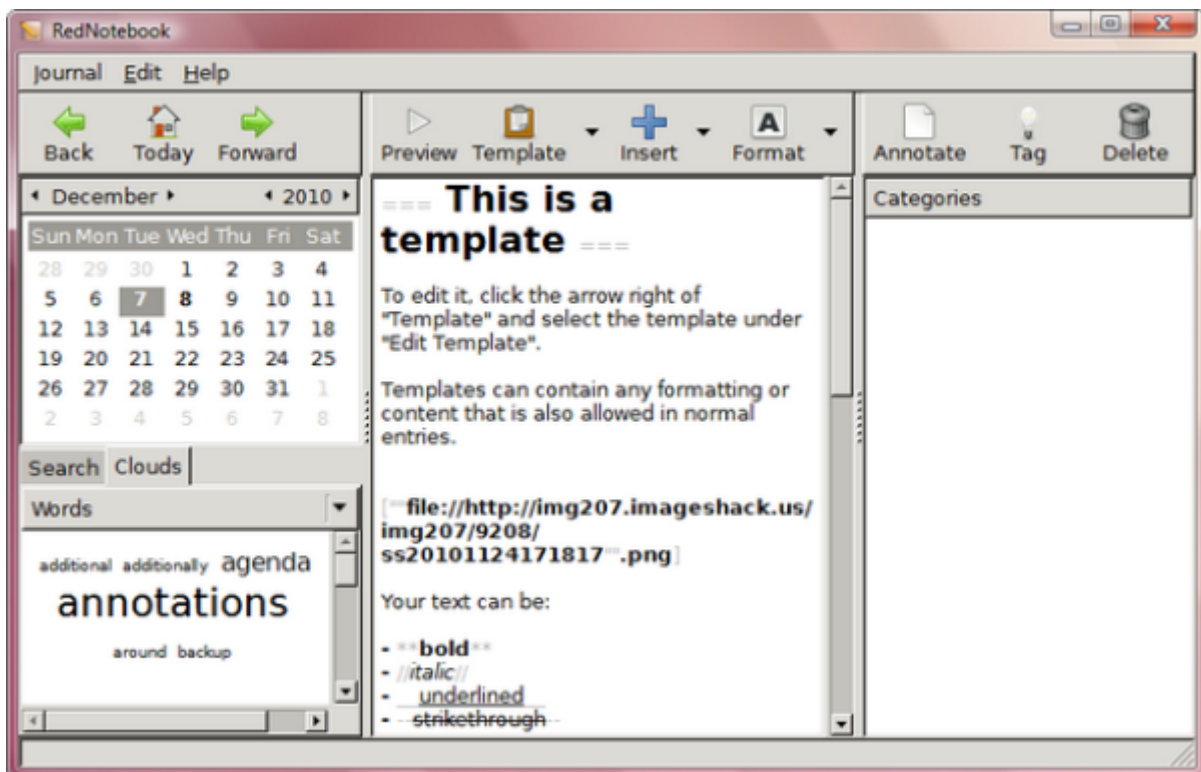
RedNotebook

Journal Edit Help

Back Today Forward

Preview Template Insert Format

Annotate Tag Delete

December 2010

| Sun | Mon | Tue | Wed | Thu | Fri | Sat |
|---|---|---|---|---|---|---|
| 28 | 29 | 30 | 1 | 2 | 3 | 4 |
| 5 | 6 | 7 | 8 | 9 | 10 | 11 |
| 12 | 13 | 14 | 15 | 16 | 17 | 18 |
| 19 | 20 | 21 | 22 | 23 | 24 | 25 |
| 26 | 27 | 28 | 29 | 30 | 31 | 1 |
| 2 | 3 | 4 | 5 | 6 | 7 | 8 |

Search Clouds

Words

additional additionally agenda annotations around backup

=== This is a template ===

To edit it, click the arrow right of "Template" and select the template under "Edit Template".

Templates can contain any formatting or content that is also allowed in normal entries.

[""file://http://img207.imageshack.us/img207/9208/ss20101124171817"".png]

Your text can be:

- **bold**
- //italic//
- __underlined__
- --strikethrough--

Categories